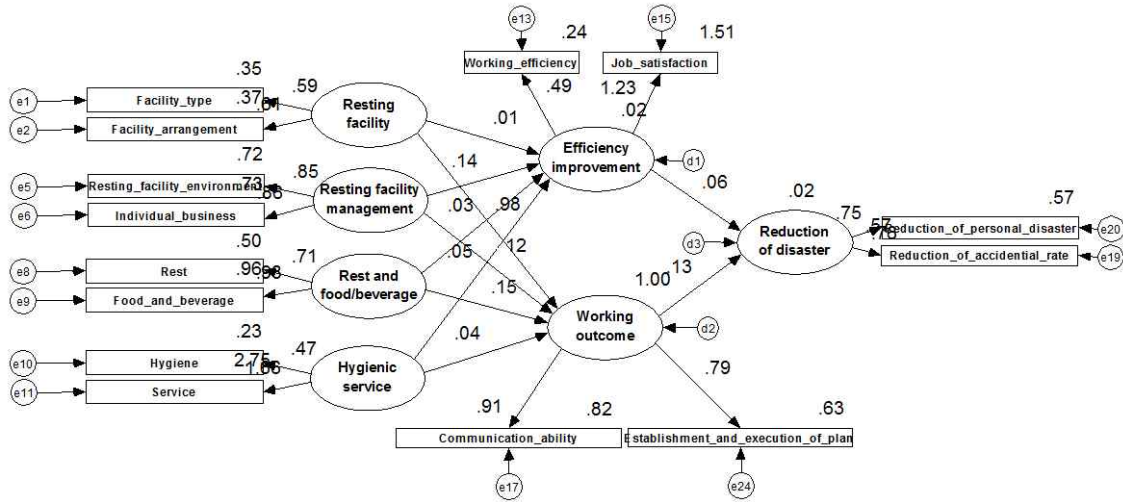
e13 .24
e15 1.51
Working_efficiency
Job_satisfaction
.49
1.23
.02

.35
.59
e1 Facility_type .37
.61
Resting facility
e2 Facility_arrangement
.01
Efficiency improvement
d1
.14
.72
.85
e5 Resting_facility_environment .73
.86
Resting facility management
e6 Individual_business
.03
.98
.06
.02
.57
Reduction of disaster
.75
.57
.76
Reduction_of_personal_disaster e20
Reduction_of_accidential_rate e19
d3
12
.50
.71
e8 Rest .96
.98
Rest and food/beverage
.05
1.00
.13
e9 Food_and_beverage
.15
Working outcome
d2
.23
.47
.04
e10 Hygiene 2.75
1.06
Hygienic service
e11 Service
.79
.91
.82
.63
Communication_ability
Establishment_and_execution_of_plan
e17
e24